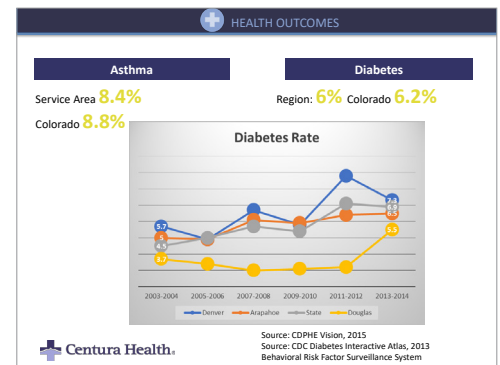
HEALTH OUTCOMES

Asthma

Service Area 8.4%

Colorado 8.8%

Diabetes

Region: 6% Colorado 6.2%

Diabetes Rate

5.7
5
4.5
3.7
7.3
6.9
6.5
5.5

2003-2004
2005-2006
2007-2008
2009-2010
2011-2012
2013-2014

Denver
Arapahoe
State
Douglas

Centura Health.

Source: CDPHE Vision, 2015
Source: CDC Diabetes Interactive Atlas, 2013
Behavioral Risk Factor Surveillance System